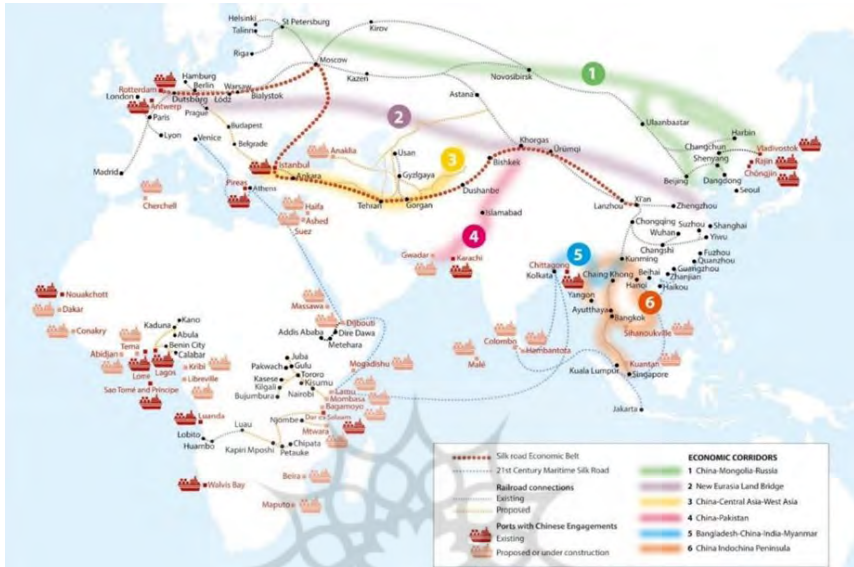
Helsinki
Tallinn
St Petersburg
Kirov
Riga
Moscow
Hamburg
Berlin
Warsaw
London
Rotterdam
Antwerp
Duisburg
Łódź
Bialystok
Kazen
Novosibirsk
1
Paris
Prague
Lyon
Budapest
Venice
Belgrade
Astana
2
Madrid
Istanbul
Anaklia
Usan
Ankara
3
Gyzlgaya
Khorgas
Ürümqi
Bishkek
Dushanbe
Tehran
Gorgan
Athens
Pireas
Haifa
Ashed
Suez
Cherchell
Islamabad
4
Gwadar
Karachi
Ulaanbaatar
Harbin
Changchun
Shenyang
Vladivostok
Rajin
Chongjin
Beijing
Dangdong
Seoul
Lanzhou
Xi'an
Zhengzhou
Chongqing
Suzhou
Shanghai
Wuhan
Yiwu
Changshi
Fuzhou
Kunming
Quanzhou
Guangzhou
Zhanjian
Beihai
Haikou
Hanoi
Chittagong
5
Kolkata
Chiang Khong
Yangon
Ayutthaya
Bangkok
6
Sihanoukville
Colombo
Hambantota
Malé
Kuantan
Kuala Lumpur
Singapore
Jakarta
Nouakchott
Dakar
Conakry
Kano
Kaduna
Abula
Benin City
Calabar
Tema
Abidjan
Lomé
Lagos
Kribi
Libreville
Sao Tomé and Principe
Massawa
Djibouti
Addis Ababa
Dire Dawa
Metehara
Juba
Pakwach
Gulu
Kasese
Tororo
Kigali
Kisumu
Bujumbura
Nairobi
Mogadishu
Lamu
Mombasa
Bagamoyo
Dar es Salaam
Mtwara
Luanda
Lobito
Huambo
Luau
Kapiri Mposhi
Nzombe
Chipata
Petauke
Beira
Maputo
Walvis Bay

Silk road Economic Belt
21st Century Maritime Silk Road
Railroad connections
Existing
Proposed
Ports with Chinese Engagements
Existing
Proposed or under construction

ECONOMIC CORRIDORS
1 China-Mongolia-Russia
2 New Eurasia Land Bridge
3 China-Central Asia-West Asia
4 China-Pakistan
5 Bangladesh-China-India-Myanmar
6 China Indochina Peninsula